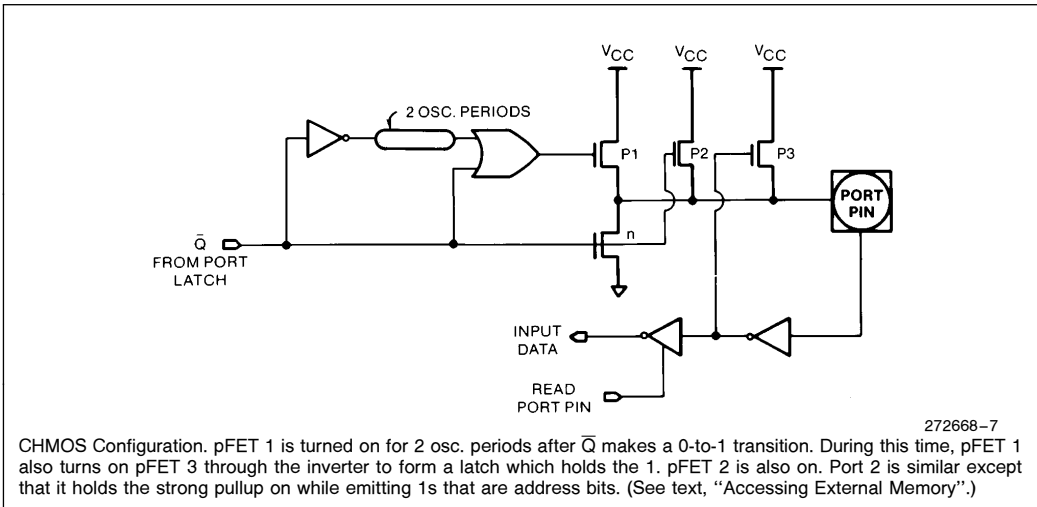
$V_{CC}$ $V_{CC}$ $V_{CC}$

2 OSC. PERIODS

P1 P2 P3

PORT PIN

$\bar{Q}$ FROM PORT LATCH

n

INPUT DATA

READ PORT PIN

272668–7

CHMOS Configuration. pFET 1 is turned on for 2 osc. periods after $\overline{Q}$ makes a 0-to-1 transition. During this time, pFET 1 also turns on pFET 3 through the inverter to form a latch which holds the 1. pFET 2 is also on. Port 2 is similar except that it holds the strong pullup on while emitting 1s that are address bits. (See text, ''Accessing External Memory''.)